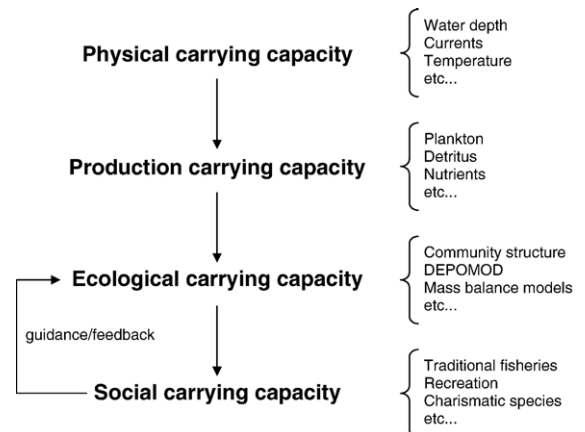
Physical carrying capacity

Water depth
Currents
Temperature
etc...

Production carrying capacity

Plankton
Detritus
Nutrients
etc...

Ecological carrying capacity

Community structure
DEPOMOD
Mass balance models
etc...

guidance/feedback

Social carrying capacity

Traditional fisheries
Recreation
Charismatic species
etc...